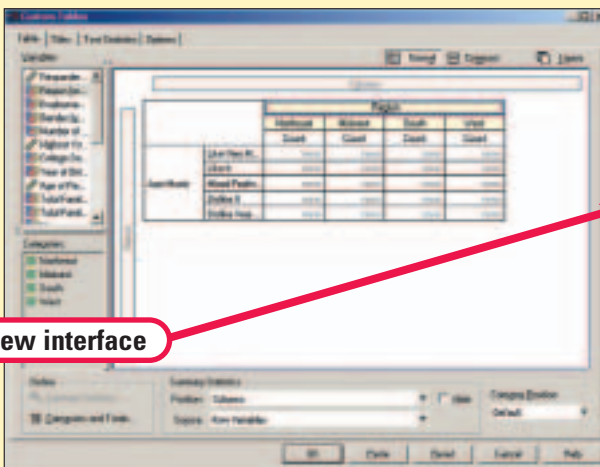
Custom Tables

Table | Titles | Test Statistics | Options

Variables

Normal | Compact | Layers

Region

Northeast | Midwest | South | West

Count | Count | Count | Count

Categories:

Northeast
Midwest
South
West

ew interface

Define

Categories and Totals...

Summary Statistics

Position: Columns

Source: Row Variables

Category Position

Default

OK | Paste | Reset | Cancel | Help